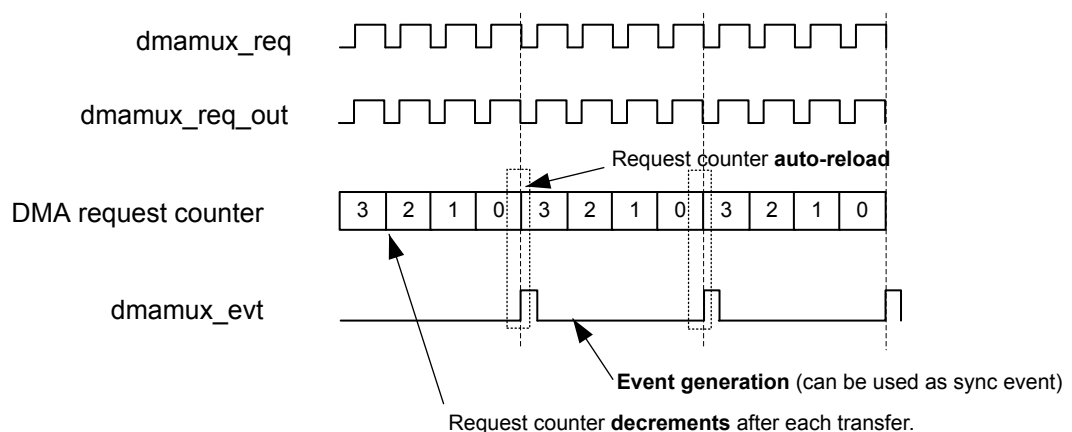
dmamux_req

dmamux_req_out

Request counter **auto-reload**

DMA request counter

| 3 | 2 | 1 | 0 | 3 | 2 | 1 | 0 | 3 | 2 | 1 | 0 |
|---|---|---|---|---|---|---|---|---|---|---|---|

dmamux_evt

**Event generation** (can be used as sync event)

Request counter **decrements** after each transfer.